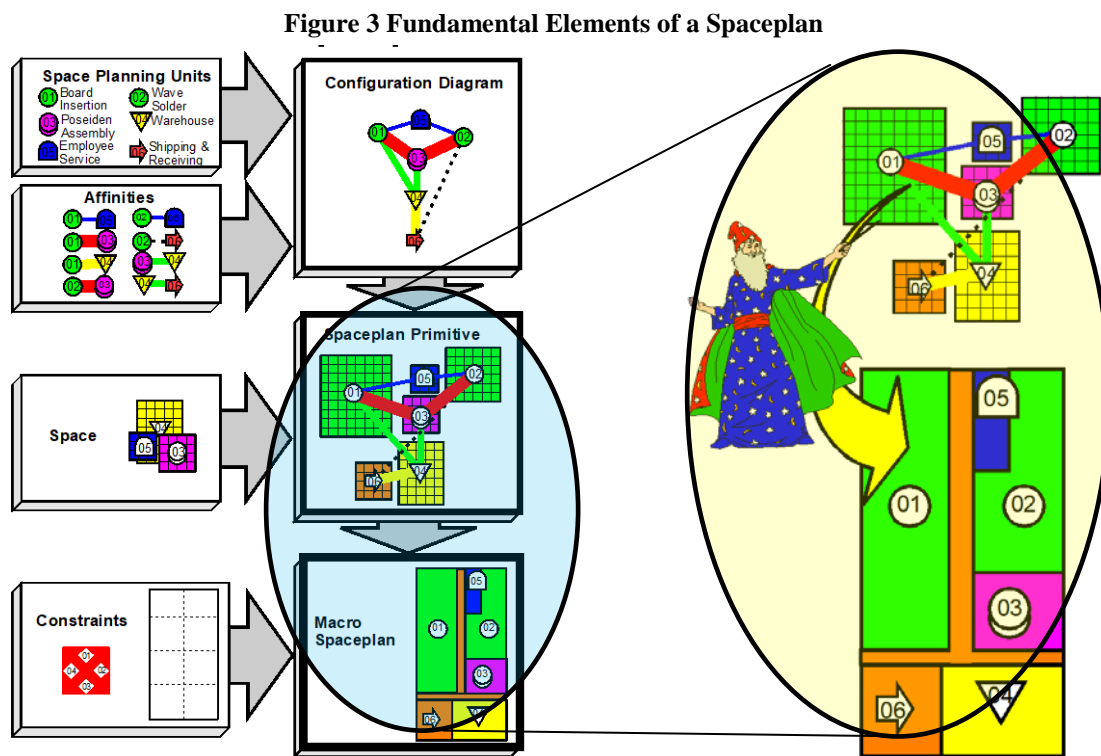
Figure 3 Fundamental Elements of a Spaceplan

Space Planning Units
01 Board Insertion
02 Wave Solder
03 Poseiden Assembly
04 Warehouse
05 Employee Service
06 Shipping & Receiving

Affinities

Space

Constraints

Configuration Diagram

Spaceplan Primitive

Macro Spaceplan

01 02 03 04 05 06